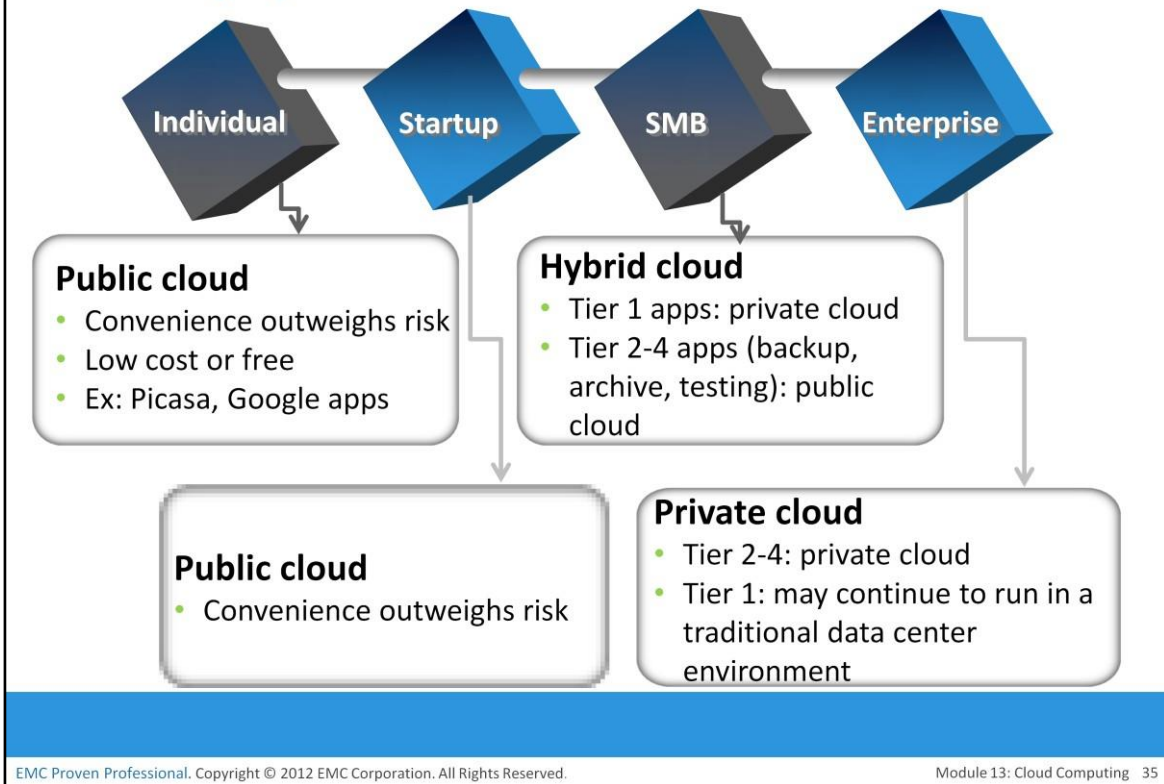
Individual

Startup

SMB

Enterprise

Public cloud
• Convenience outweighs risk
• Low cost or free
• Ex: Picasa, Google apps

Hybrid cloud
• Tier 1 apps: private cloud
• Tier 2-4 apps (backup, archive, testing): public cloud

Public cloud
• Convenience outweighs risk

Private cloud
• Tier 2-4: private cloud
• Tier 1: may continue to run in a traditional data center environment

EMC Proven Professional. Copyright © 2012 EMC Corporation. All Rights Reserved.

Module 13: Cloud Computing 35